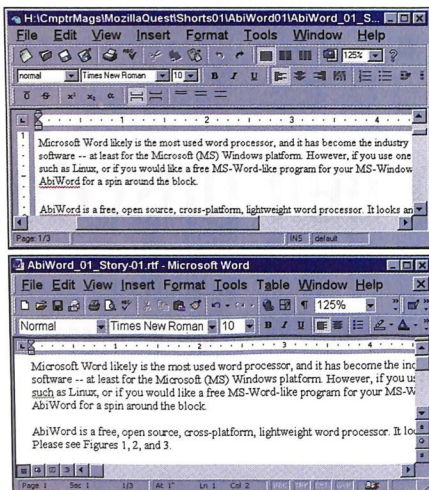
H:\CmptrMags\MozillaQuest\Shorts01\AbiWord01\AbiWord_01_S...

File Edit View Insert Format Tools Window Help

125%

normal Times New Roman 10 B I U

Microsoft Word likely is the most used word processor, and it has become the industry software -- at least for the Microsoft (MS) Windows platform. However, if you use one such as Linux, or if you would like a free MS-Word-like program for your MS-Window AbiWord for a spin around the block.

AbiWord is a free, open source, cross-platform, lightweight word processor. It looks an

Page: 1/3 INS default

AbiWord_01_Story-01.rtf - Microsoft Word

File Edit View Insert Format Tools Table Window Help

125%

Normal Times New Roman 10 B I U

Microsoft Word likely is the most used word processor, and it has become the inc software -- at least for the Microsoft (MS) Windows platform. However, if you us such as Linux, or if you would like a free MS-Word-like program for your MS-W AbiWord for a spin around the block.

AbiWord is a free, open source, cross-platform, lightweight word processor. It lo Please see Figures 1, 2, and 3.

Page 1 Sec 1 1/3 At 1" Ln 1 Col 2